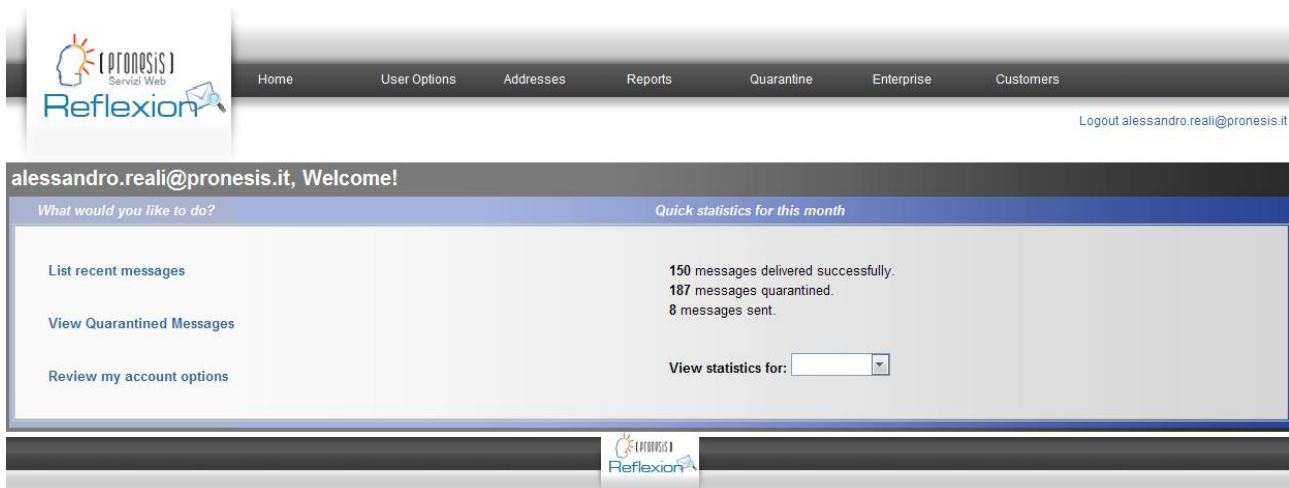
[pronesis]
Servizi Web
Reflexion

Home User Options Addresses Reports Quarantine Enterprise Customers

Logout alessandro.reali@pronesis.it

alessandro.reali@pronesis.it, Welcome!

What would you like to do?

List recent messages

View Quarantined Messages

Review my account options

Quick statistics for this month

150 messages delivered successfully.
187 messages quarantined.
8 messages sent.

View statistics for:

[pronesis]
Reflexion